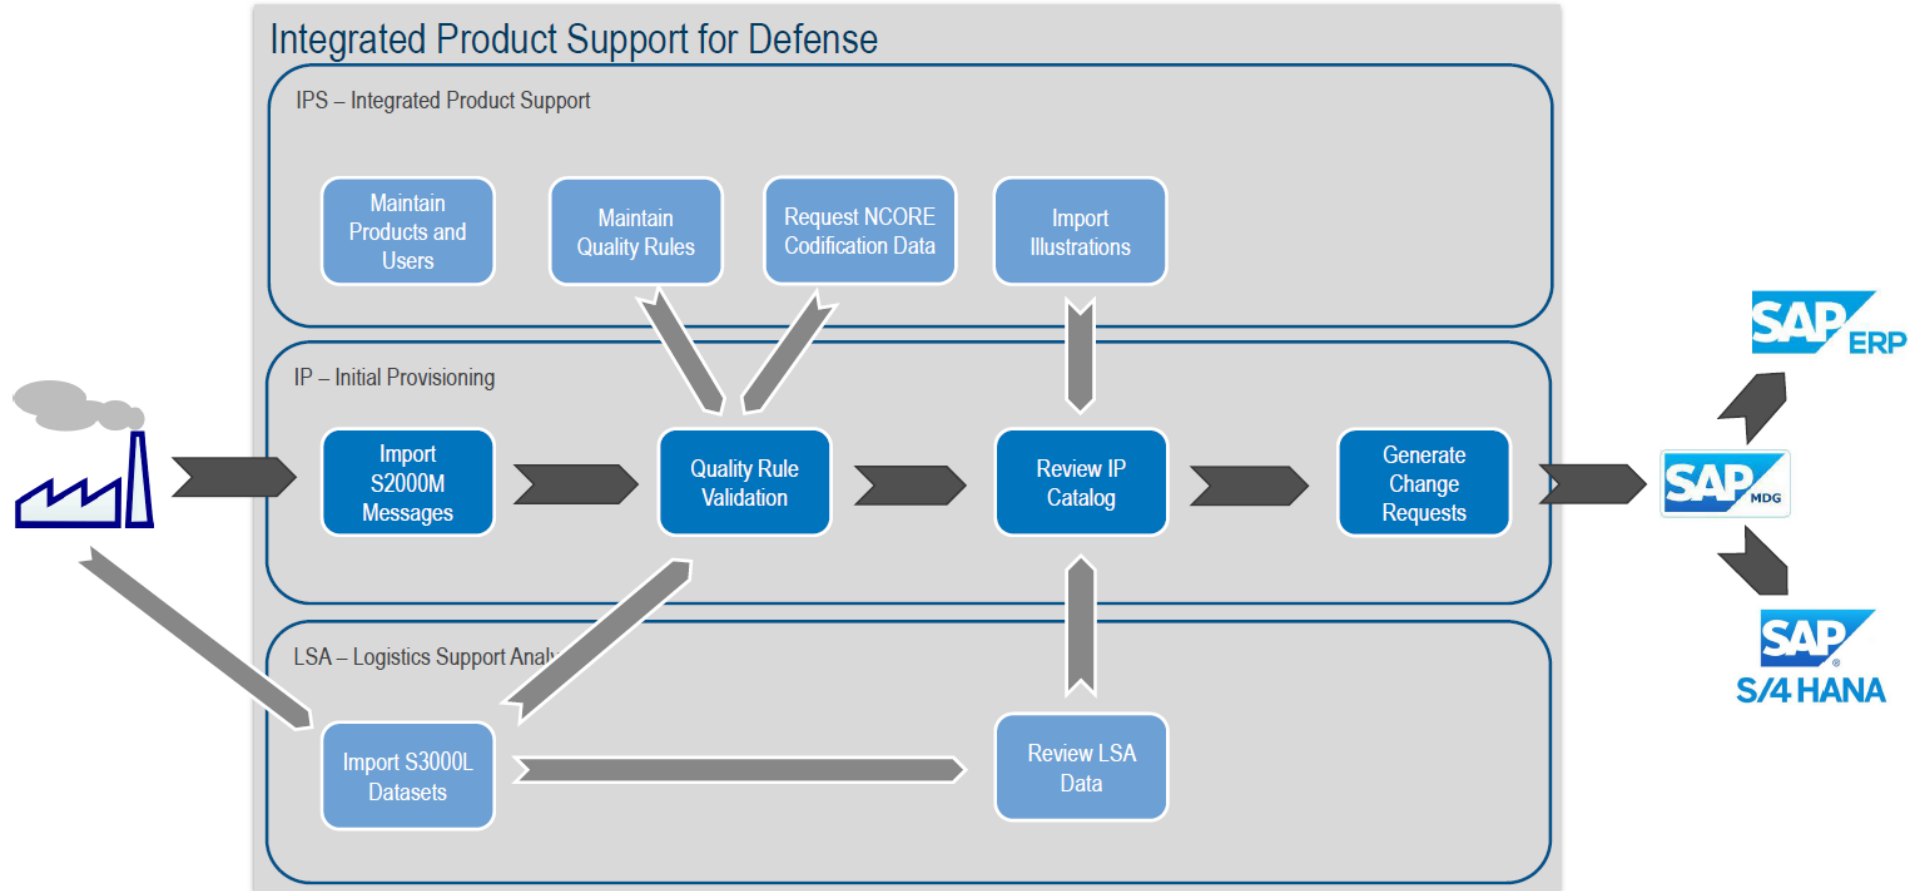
Integrated Product Support for Defense

IPS – Integrated Product Support

Maintain Products and Users

Maintain Quality Rules

Request NCORE Codification Data

Import Illustrations

IP – Initial Provisioning

Import S2000M Messages

Quality Rule Validation

Review IP Catalog

Generate Change Requests

LSA – Logistics Support Analy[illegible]

Import S3000L Datasets

Review LSA Data

SAP ERP

SAP MDG

SAP S/4 HANA